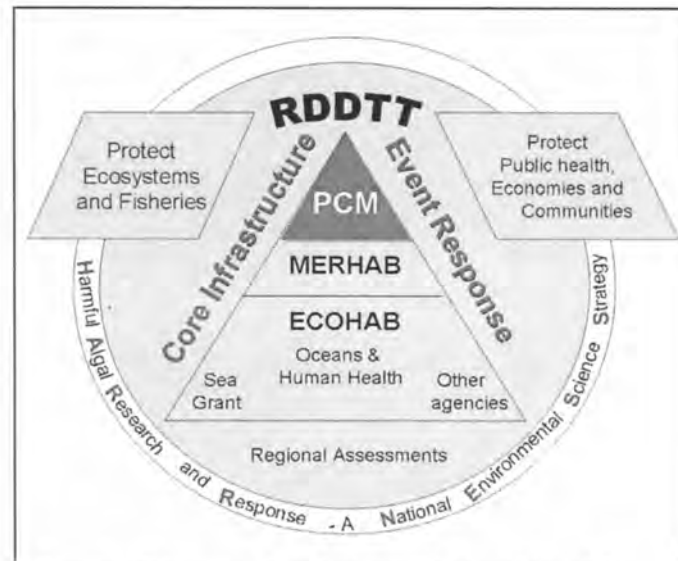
RDDTT

Protect Ecosystems and Fisheries

Protect Public health, Economies and Communities

Core Infrastructure

Event Response

PCM

MERHAB

ECOHAB

Oceans & Human Health

Sea Grant

Other agencies

Regional Assessments

Harmful Algal Research and Response - A National Environmental Science Strategy